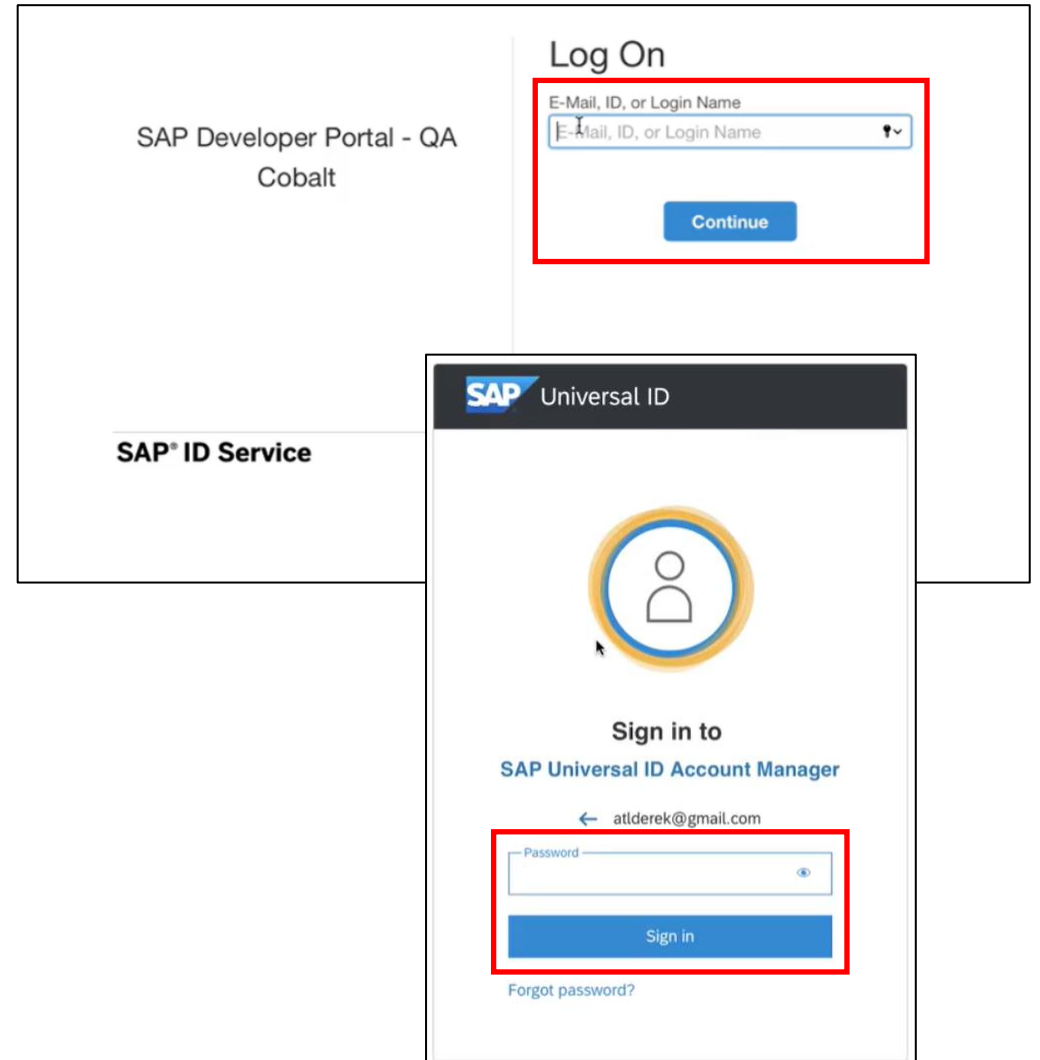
SAP Developer Portal - QA Cobalt

Log On

E-Mail, ID, or Login Name

E-Mail, ID, or Login Name

Continue

SAP® ID Service

SAP Universal ID

Sign in to

SAP Universal ID Account Manager

← atlderek@gmail.com

Password

Sign in

Forgot password?